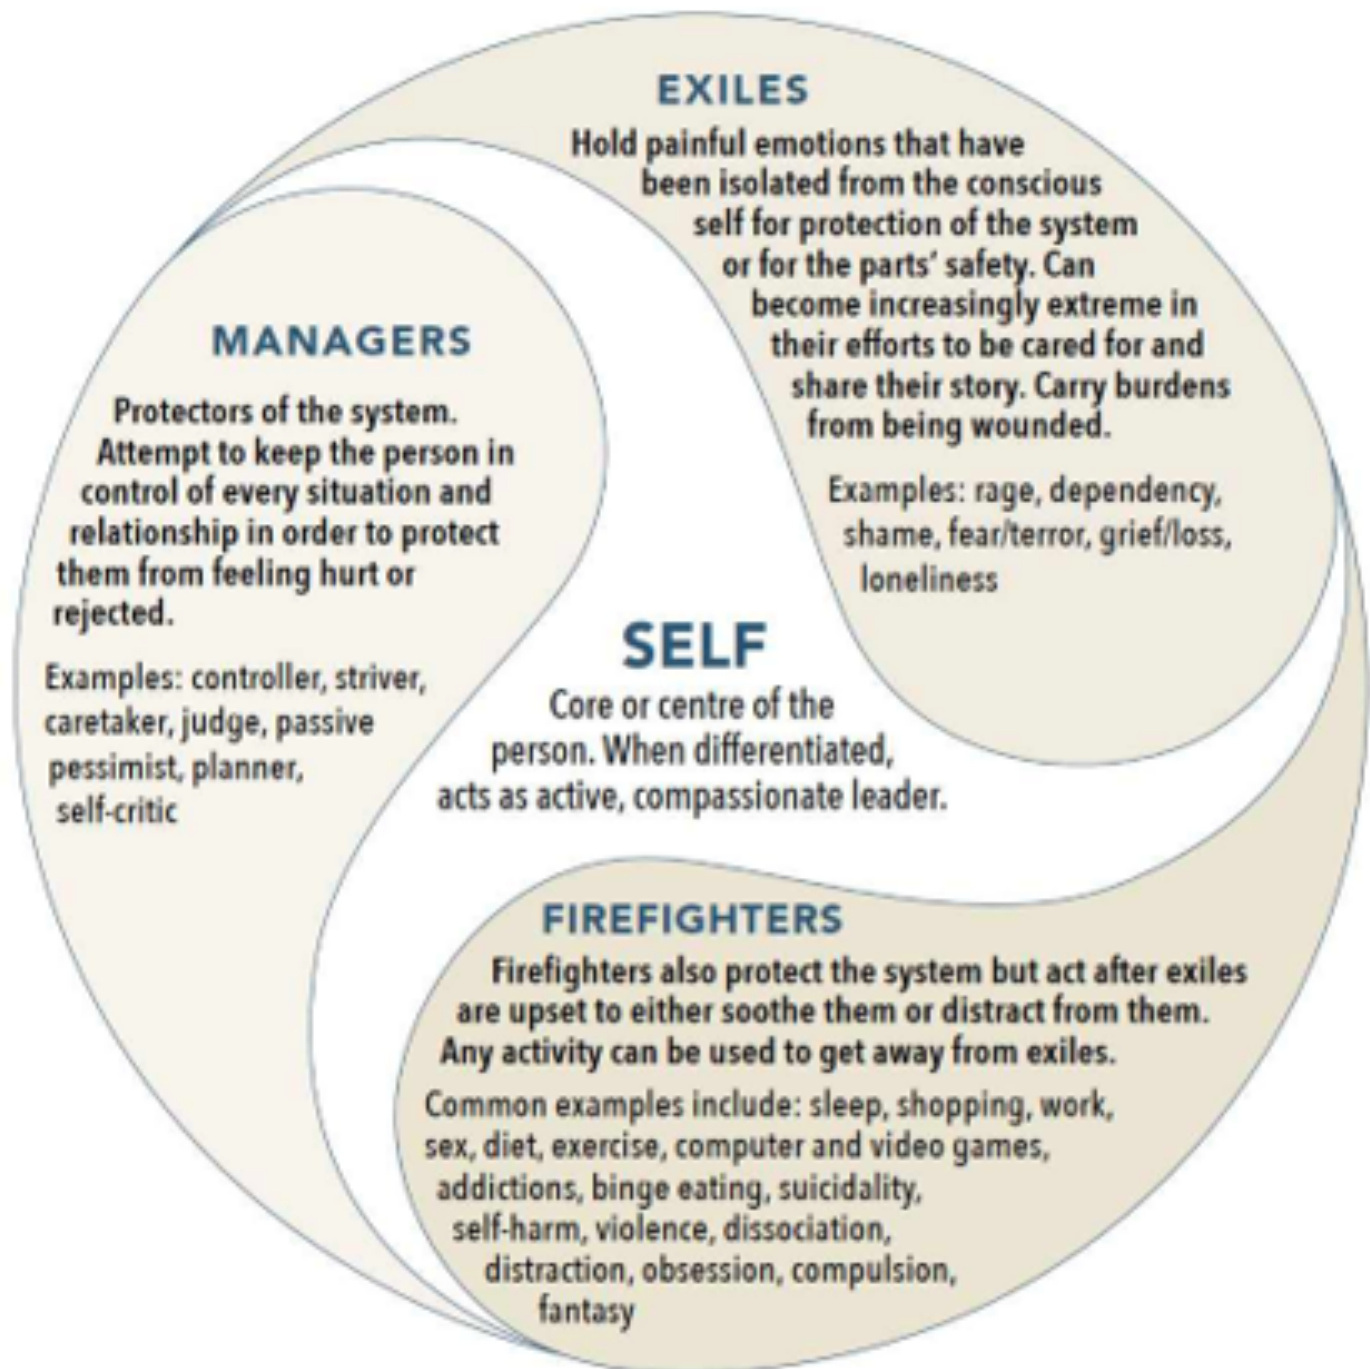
EXILES

Hold painful emotions that have been isolated from the conscious self for protection of the system or for the parts' safety. Can become increasingly extreme in their efforts to be cared for and share their story. Carry burdens from being wounded.

Examples: rage, dependency, shame, fear/terror, grief/loss, loneliness

MANAGERS

Protectors of the system. Attempt to keep the person in control of every situation and relationship in order to protect them from feeling hurt or rejected.

Examples: controller, striver, caretaker, judge, passive pessimist, planner, self-critic

SELF

Core or centre of the person. When differentiated, acts as active, compassionate leader.

FIREFIGHTERS

Firefighters also protect the system but act after exiles are upset to either soothe them or distract from them. Any activity can be used to get away from exiles.

Common examples include: sleep, shopping, work, sex, diet, exercise, computer and video games, addictions, binge eating, suicidality, self-harm, violence, dissociation, distraction, obsession, compulsion, fantasy